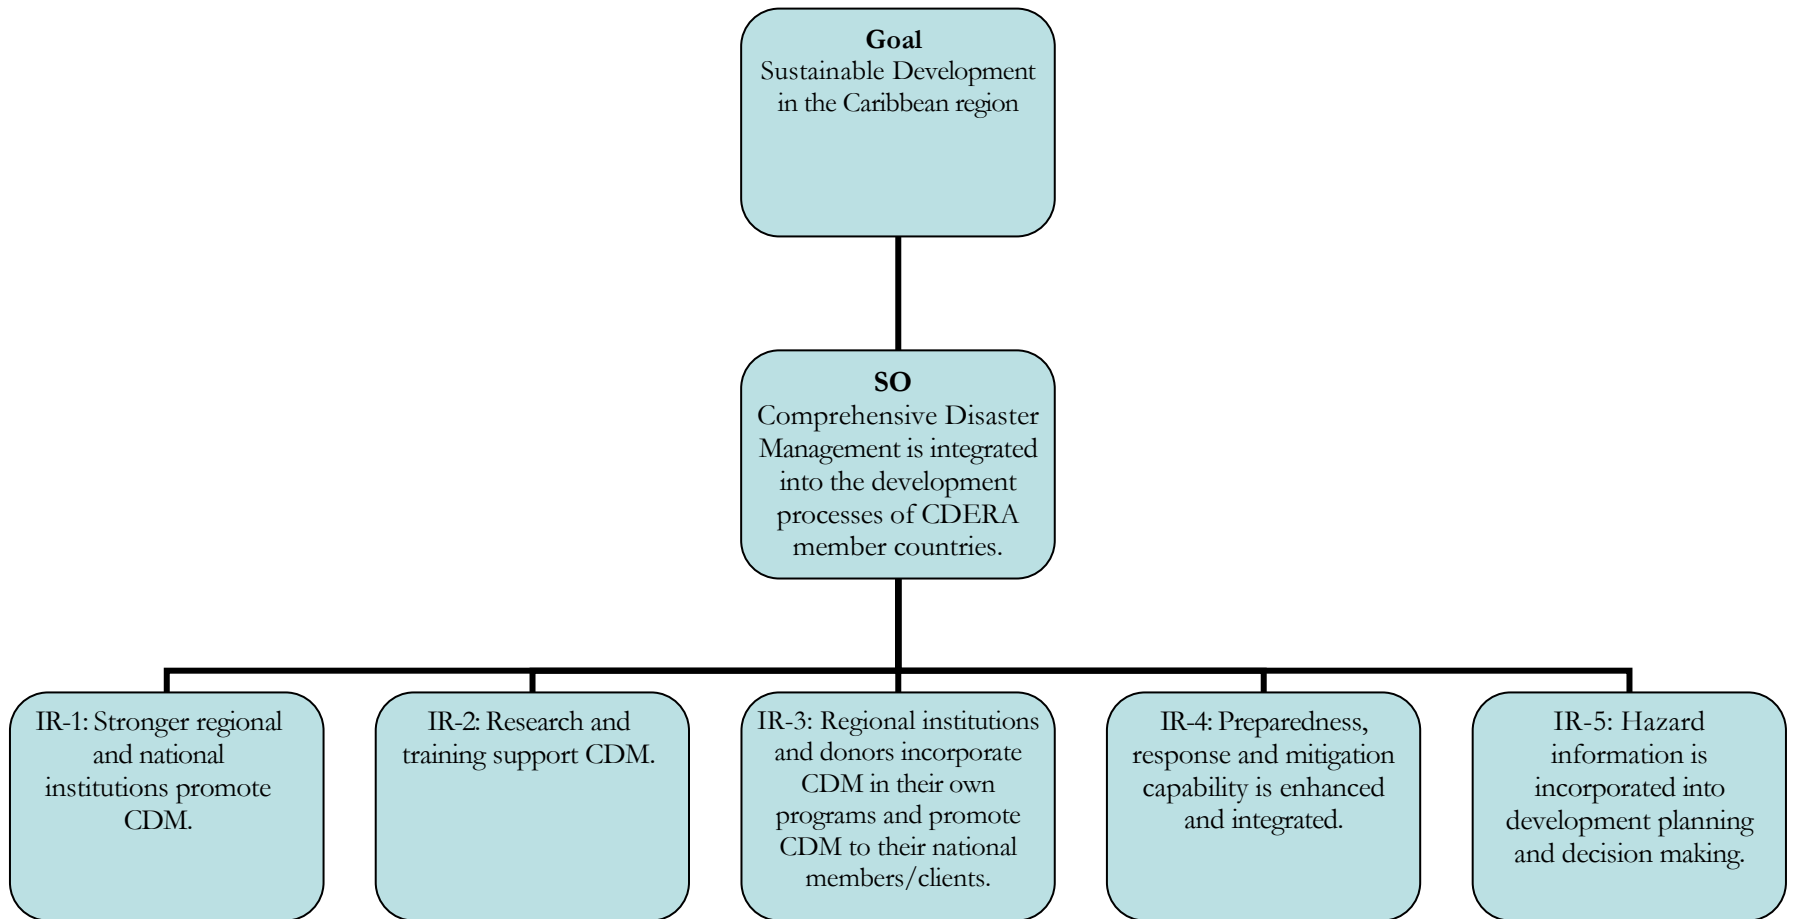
Goal
Sustainable Development in the Caribbean region

SO
Comprehensive Disaster Management is integrated into the development processes of CDERA member countries.

IR-1: Stronger regional and national institutions promote CDM.

IR-2: Research and training support CDM.

IR-3: Regional institutions and donors incorporate CDM in their own programs and promote CDM to their national members/clients.

IR-4: Preparedness, response and mitigation capability is enhanced and integrated.

IR-5: Hazard information is incorporated into development planning and decision making.